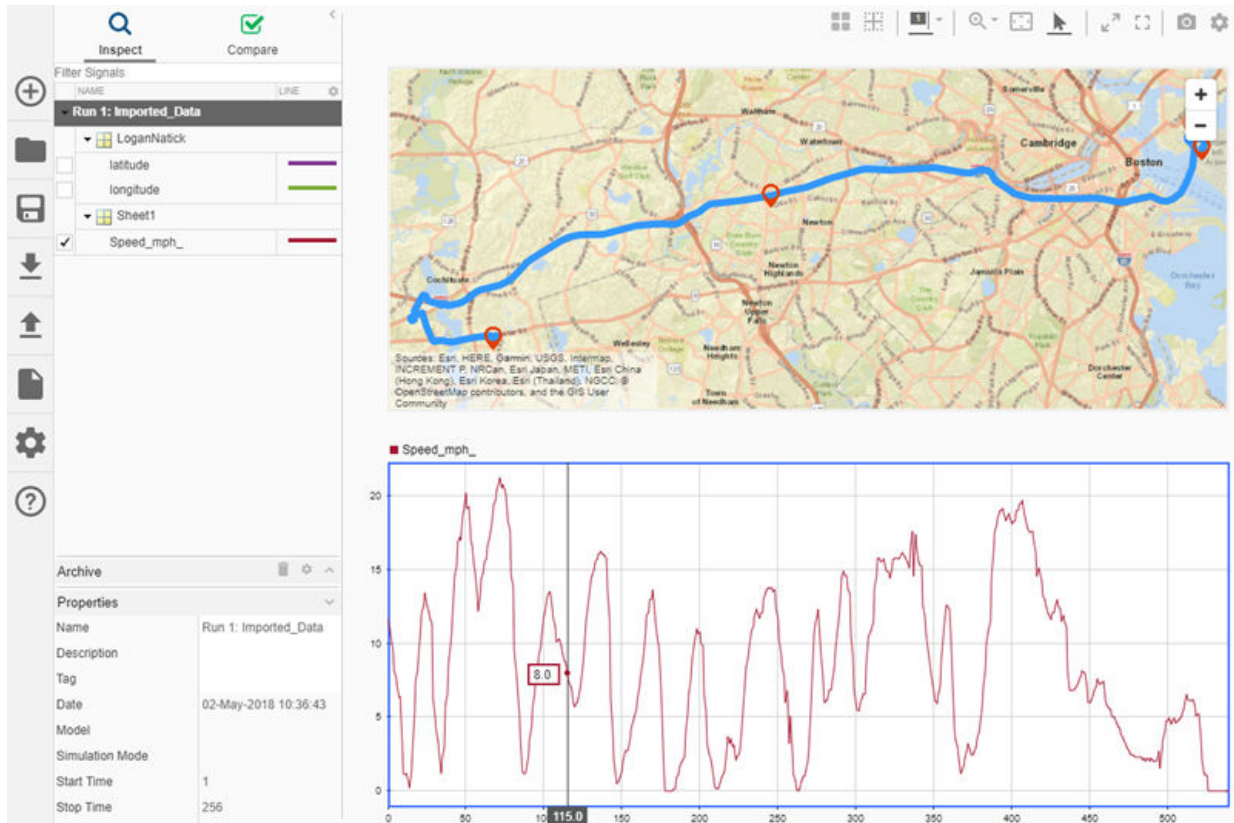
Inspect
Compare

Filter Signals

| NAME | LINE |
|---|---|
| Run 1: Imported_Data | |
| LoganNatick | |
| latitude | |
| longitude | |
| Sheet1 | |
| ✓ Speed_mph_ | |

Archive

Properties

| | |
|---|---|
| Name | Run 1: Imported_Data |
| Description | |
| Tag | |
| Date | 02-May-2018 10:36:43 |
| Model | |
| Simulation Mode | |
| Start Time | 1 |
| Stop Time | 256 |

+
−
Waltham
Watertown
Cambridge
Boston
Newton
Newton Highlands
Jamaica Plain
Cochituate
Wellesley
Newton Upper Falls
Needham Heights
Town of Needham
Dorchester Center
Dorchester Bay
Sources: Esri, HERE, Garmin, USGS, Intermap, INCREMENT P, NRCan, Esri Japan, METI, Esri China (Hong Kong), Esri Korea, Esri (Thailand), NGCC, © OpenStreetMap contributors, and the GIS User Community

Speed_mph_

20
15
10
5
0
8.0
0
50
100
115.0
150
200
250
300
350
400
450
500